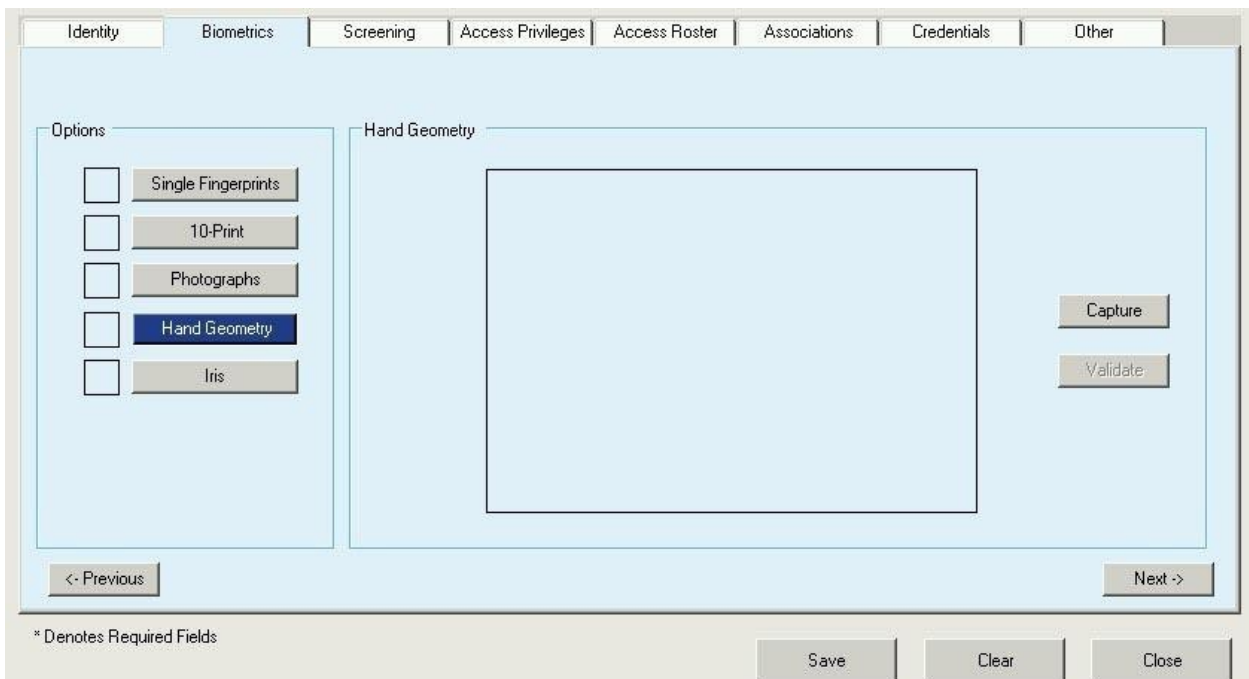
Identity | Biometrics | Screening | Access Privileges | Access Roster | Associations | Credentials | Other

Options

Single Fingerprints

10-Print

Photographs

Hand Geometry

Iris

Hand Geometry

Capture

Validate

<- Previous

Next ->

* Denotes Required Fields

Save

Clear

Close